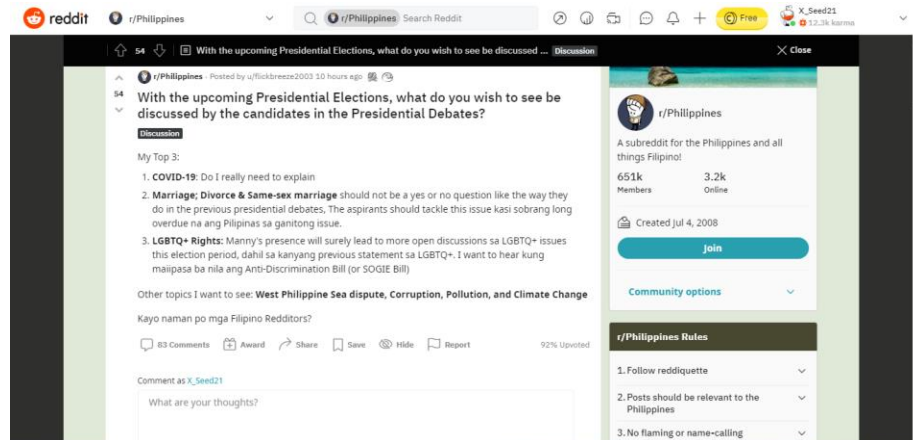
reddit r/Philippines r/Philippines Search Reddit Free X_Seed21 12.3k karma

54 With the upcoming Presidential Elections, what do you wish to see be discussed ... Discussion Close

54

r/Philippines · Posted by u/flickbreeze2003 10 hours ago

With the upcoming Presidential Elections, what do you wish to see be discussed by the candidates in the Presidential Debates?

Discussion

My Top 3:

1. **COVID-19**: Do I really need to explain
2. **Marriage; Divorce & Same-sex marriage** should not be a yes or no question like the way they do in the previous presidential debates, The aspirants should tackle this issue kasi sobrang long overdue na ang Pilipinas sa ganitong issue.
3. **LGBTQ+ Rights:** Manny's presence will surely lead to more open discussions sa LGBTQ+ issues this election period, dahil sa kanyang previous statement sa LGBTQ+. I want to hear kung maiipasa ba nila ang Anti-Discrimination Bill (or SOGIE Bill)

Other topics I want to see: **West Philippine Sea dispute, Corruption, Pollution, and Climate Change**

Kayo naman po mga Filipino Redditors?

83 Comments Award Share Save Hide Report 92% Upvoted

Comment as X_Seed21

What are your thoughts?

r/Philippines

A subreddit for the Philippines and all things Filipino!

651k Members

3.2k Online

Created Jul 4, 2008

Join

Community options

r/Philippines Rules

1. Follow reddiquette

2. Posts should be relevant to the Philippines

3. No flaming or name-calling